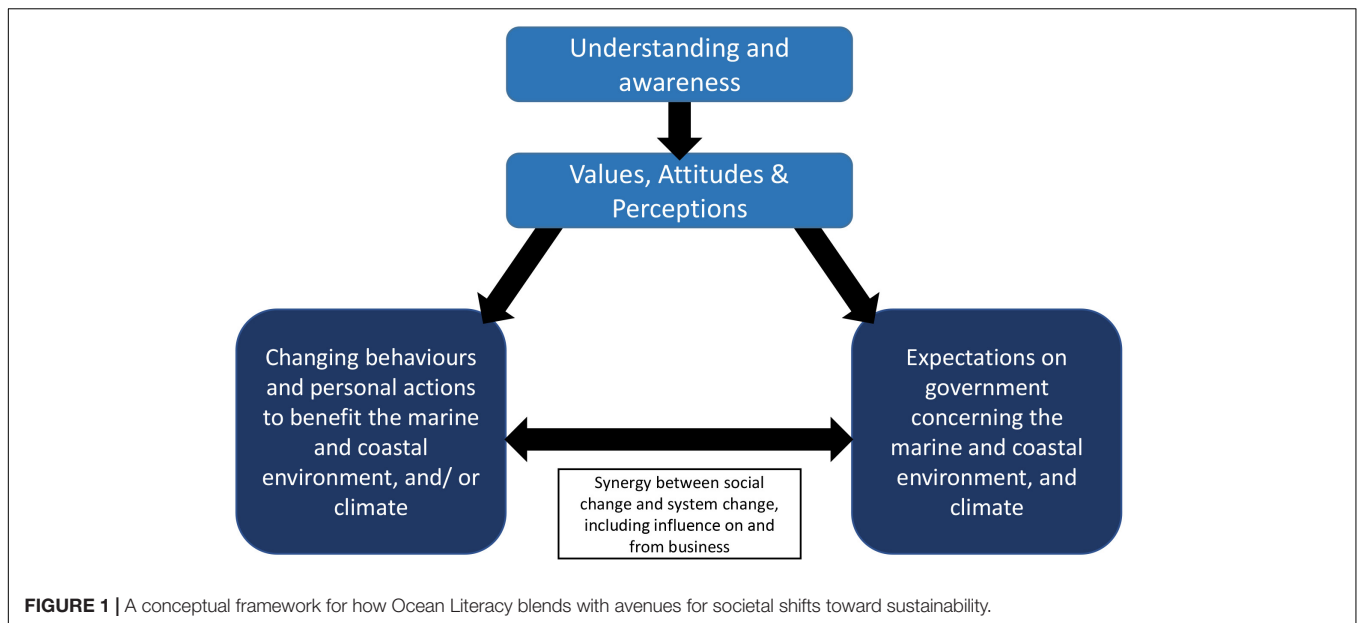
Understanding and awareness

Values, Attitudes & Perceptions

Changing behaviours and personal actions to benefit the marine and coastal environment, and/ or climate

Expectations on government concerning the marine and coastal environment, and climate

Synergy between social change and system change, including influence on and from business

FIGURE 1 | A conceptual framework for how Ocean Literacy blends with avenues for societal shifts toward sustainability.